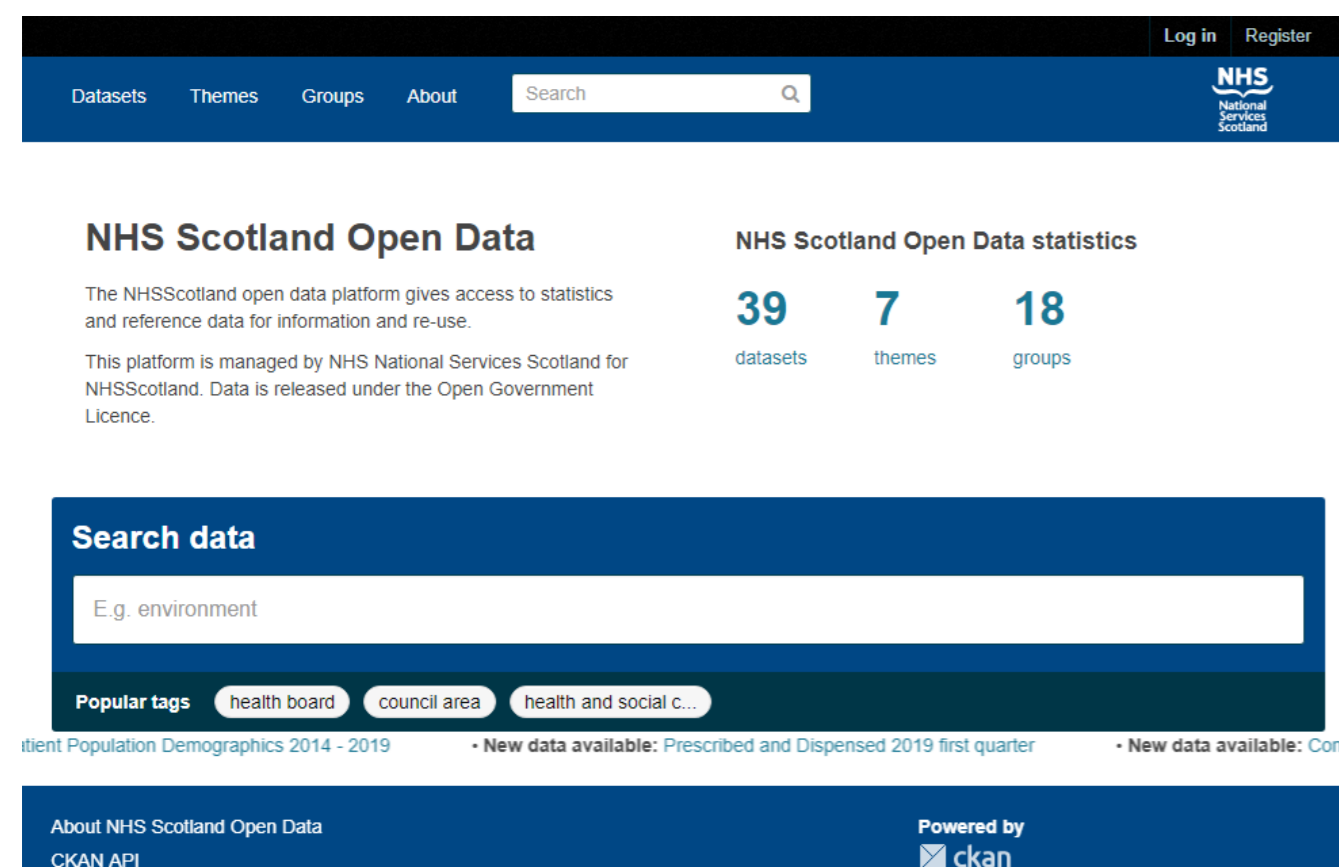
Log in Register

Datasets Themes Groups About Search

NHS National Services Scotland

NHS Scotland Open Data

The NHSScotland open data platform gives access to statistics and reference data for information and re-use.

This platform is managed by NHS National Services Scotland for NHSScotland. Data is released under the Open Government Licence.

NHS Scotland Open Data statistics

39 datasets

7 themes

18 groups

Search data

E.g. environment

Popular tags health board council area health and social c...

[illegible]tient Population Demographics 2014 - 2019 · New data available: Prescribed and Dispensed 2019 first quarter · New data available: Co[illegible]

About NHS Scotland Open Data

CKAN API

Powered by ckan